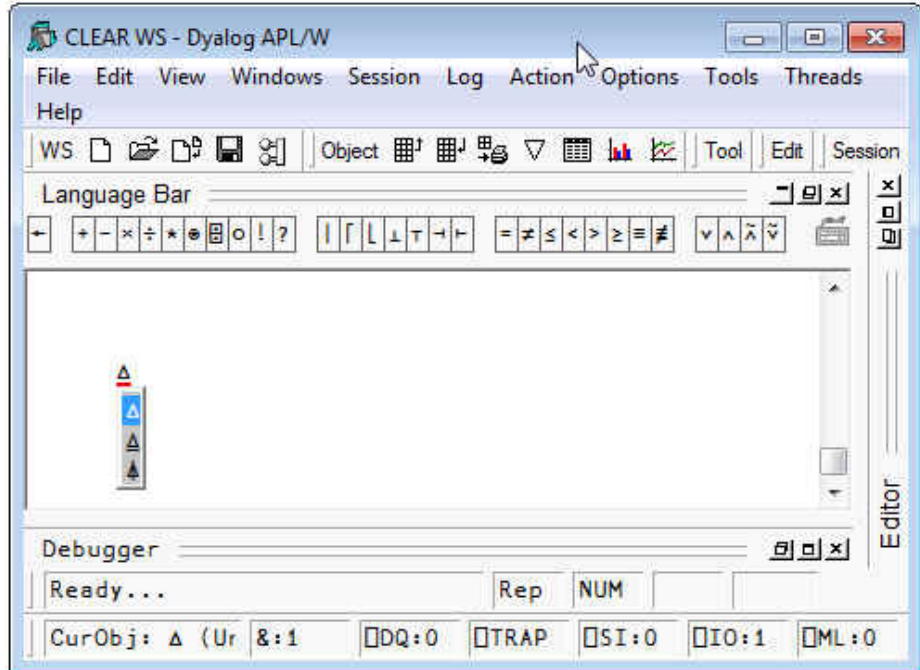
CLEAR WS - Dyalog APL/W

File Edit View Windows Session Log Action Options Tools Threads Help

WS Object Tool Edit Session

Language Bar

← + - × ÷ * ⍟ ⌹ ○ ! ? | ⌈ ⌊ ⊥ ⊤ ⊣ ⊢ = ≠ ≤ < > ≥ ≡ ≢ ∨ ∧ ⍲ ⍱

∆

∆
⍙
⍋

Editor

Debugger

Ready... Rep NUM

CurObj: ∆ (Ur &:1 ⎕DQ:0 ⎕TRAP ⎕SI:0 ⎕IO:1 ⎕ML:0